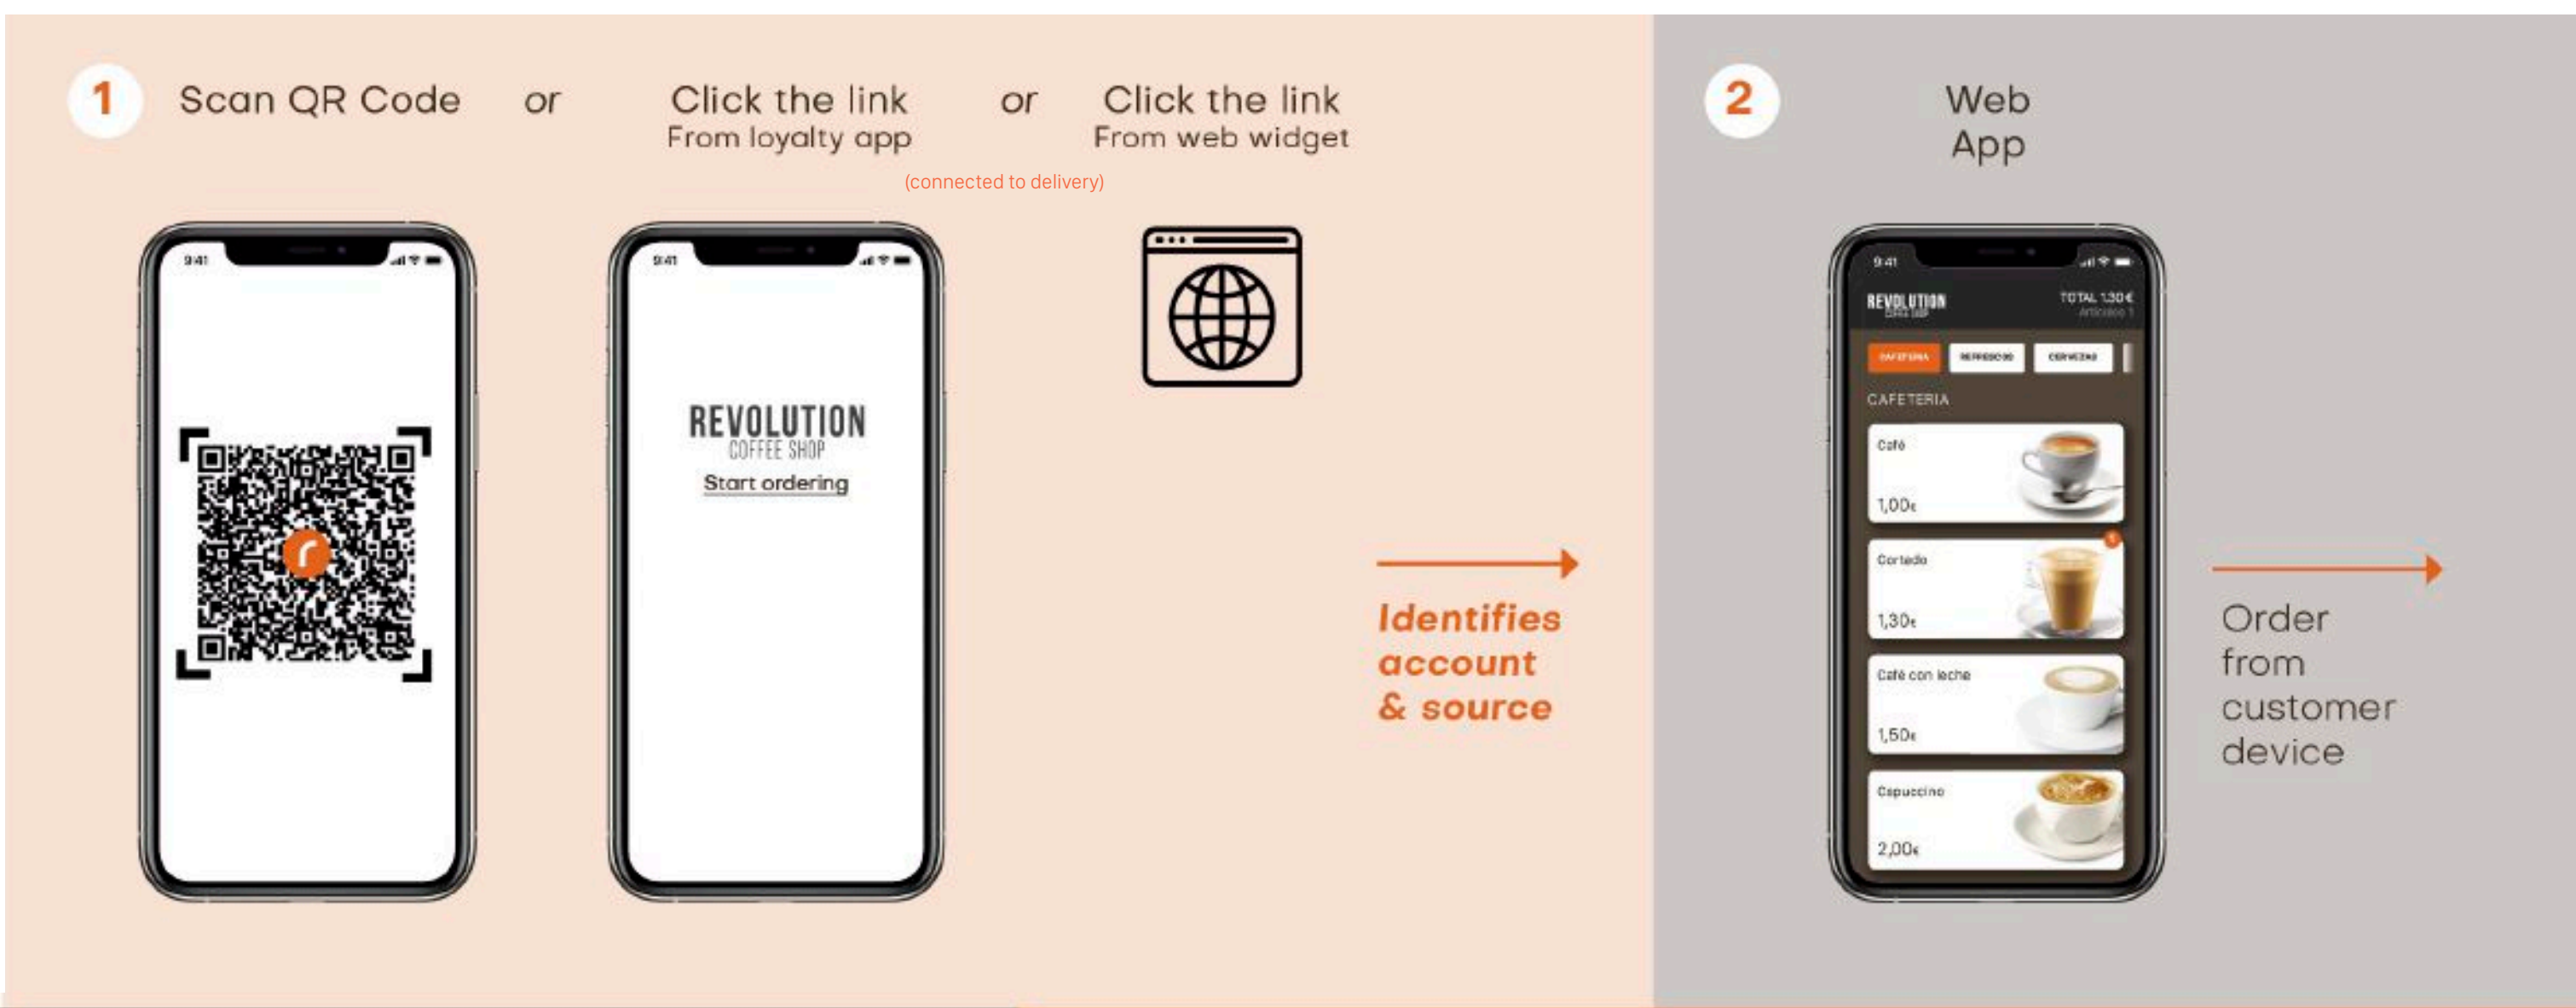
1 Scan QR Code or Click the link From loyalty app or Click the link From web widget

(connected to delivery)

9:41

9:41

REVOLUTION
COFFEE SHOP
Start ordering

Identifies account & source

2 Web App

9:41

REVOLUTION

TOTAL 1,30€
Artículos 1

CAFETERIA REFRESCOS CERVEZAS

CAFETERIA

Café
1,00€

Cortado
1,30€

Café con leche
1,50€

Capuccino
2,00€

Order from customer device